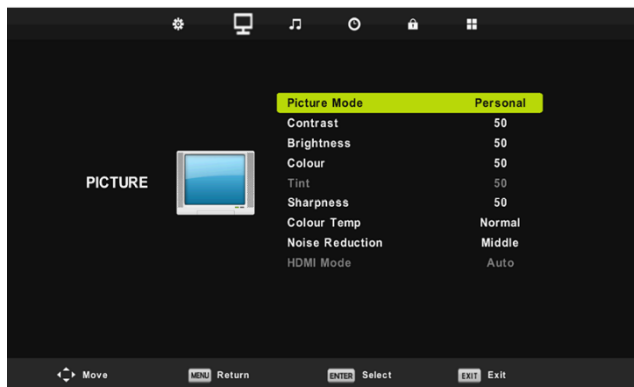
PICTURE

| | |
|---|---|
| Picture Mode | Personal |
| Contrast | 50 |
| Brightness | 50 |
| Colour | 50 |
| Tint | 50 |
| Sharpness | 50 |
| Colour Temp | Normal |
| Noise Reduction | Middle |
| HDMI Mode | Auto |

Move MENU Return ENTER Select EXIT Exit